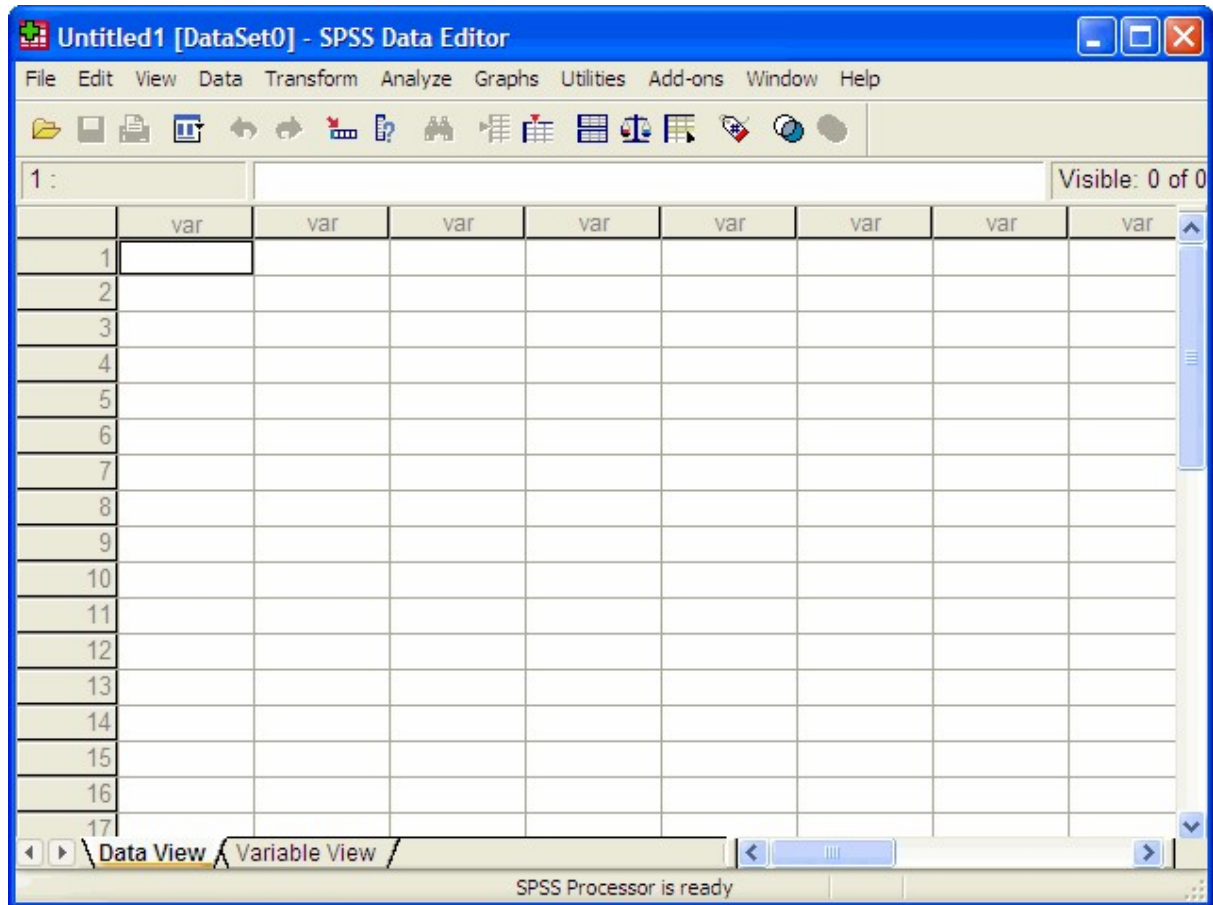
Untitled1 [DataSet0] - SPSS Data Editor

File Edit View Data Transform Analyze Graphs Utilities Add-ons Window Help

1 :

Visible: 0 of 0

|  | var | var | var | var | var | var | var | var |
|---|---|---|---|---|---|---|---|---|
| 1 |  |  |  |  |  |  |  |  |
| 2 |  |  |  |  |  |  |  |  |
| 3 |  |  |  |  |  |  |  |  |
| 4 |  |  |  |  |  |  |  |  |
| 5 |  |  |  |  |  |  |  |  |
| 6 |  |  |  |  |  |  |  |  |
| 7 |  |  |  |  |  |  |  |  |
| 8 |  |  |  |  |  |  |  |  |
| 9 |  |  |  |  |  |  |  |  |
| 10 |  |  |  |  |  |  |  |  |
| 11 |  |  |  |  |  |  |  |  |
| 12 |  |  |  |  |  |  |  |  |
| 13 |  |  |  |  |  |  |  |  |
| 14 |  |  |  |  |  |  |  |  |
| 15 |  |  |  |  |  |  |  |  |
| 16 |  |  |  |  |  |  |  |  |
| 17 |  |  |  |  |  |  |  |  |

Data View Variable View

SPSS Processor is ready